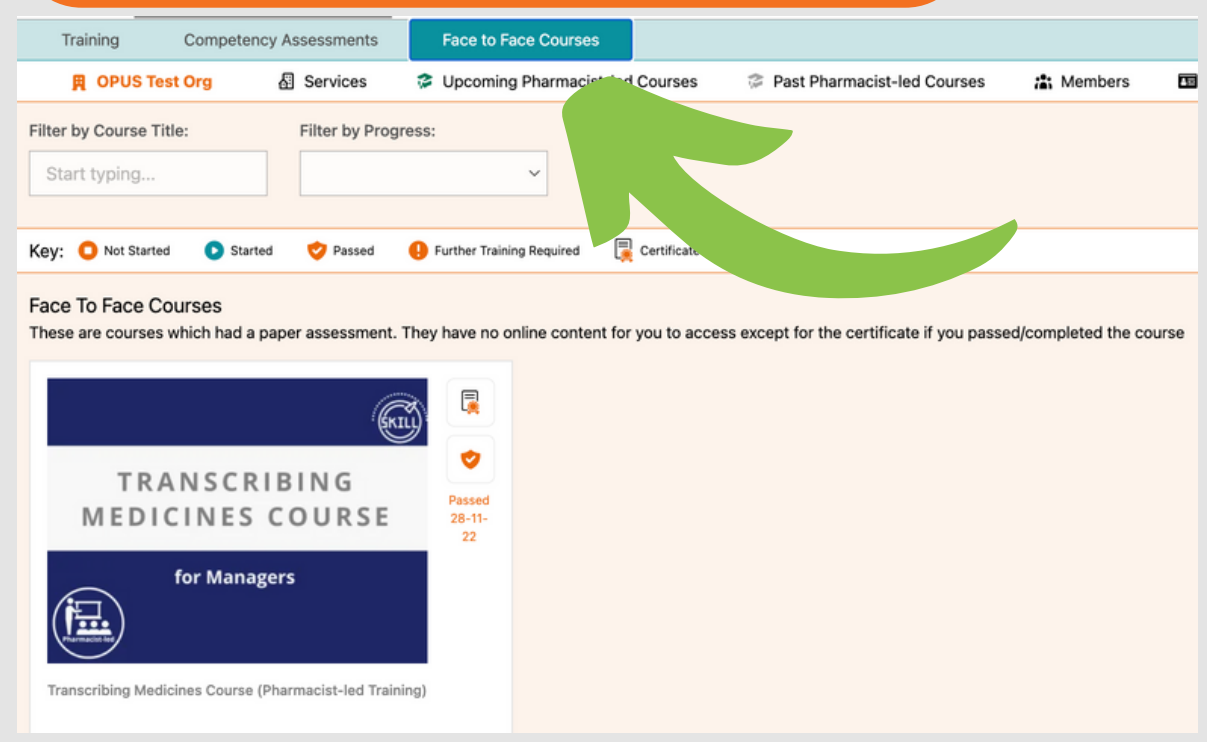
Training Competency Assessments Face to Face Courses

OPUS Test Org Services Upcoming Pharmacist-led Courses Past Pharmacist-led Courses Members

Filter by Course Title: Filter by Progress:

Start typing...

Key: Not Started Started Passed Further Training Required Certificate

Face To Face Courses

These are courses which had a paper assessment. They have no online content for you to access except for the certificate if you passed/completed the course

SKILL

TRANSCRIBING MEDICINES COURSE

for Managers

Pharmacist-led

Passed 28-11-22

Transcribing Medicines Course (Pharmacist-led Training)